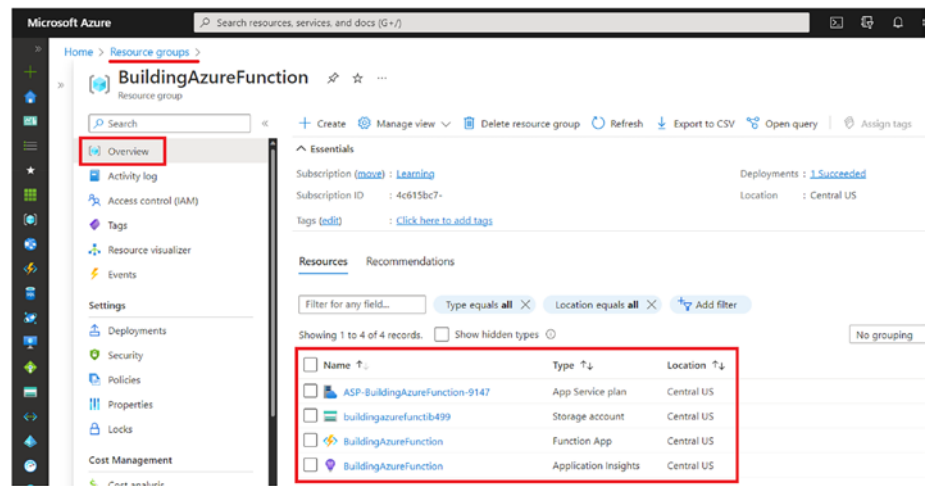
Microsoft Azure

Search resources, services, and docs (G+/)

Home > Resource groups >

BuildingAzureFunction
Resource group

Search

Overview
Activity log
Access control (IAM)
Tags
Resource visualizer
Events

Settings
Deployments
Security
Policies
Properties
Locks

Cost Management
Cost analysis

+ Create | Manage view | Delete resource group | Refresh | Export to CSV | Open query | Assign tags

Essentials

Subscription (move) : Learning
Subscription ID : 4c615bc7-
Tags (edit) : Click here to add tags

Deployments : 1 Succeeded
Location : Central US

Resources | Recommendations

Filter for any field... | Type equals all | Location equals all | Add filter

Showing 1 to 4 of 4 records. | Show hidden types

No grouping

| Name | Type | Location |
|---|---|---|
| ASP-BuildingAzureFunction-9147 | App Service plan | Central US |
| buildingazurefunctib499 | Storage account | Central US |
| BuildingAzureFunction | Function App | Central US |
| BuildingAzureFunction | Application Insights | Central US |